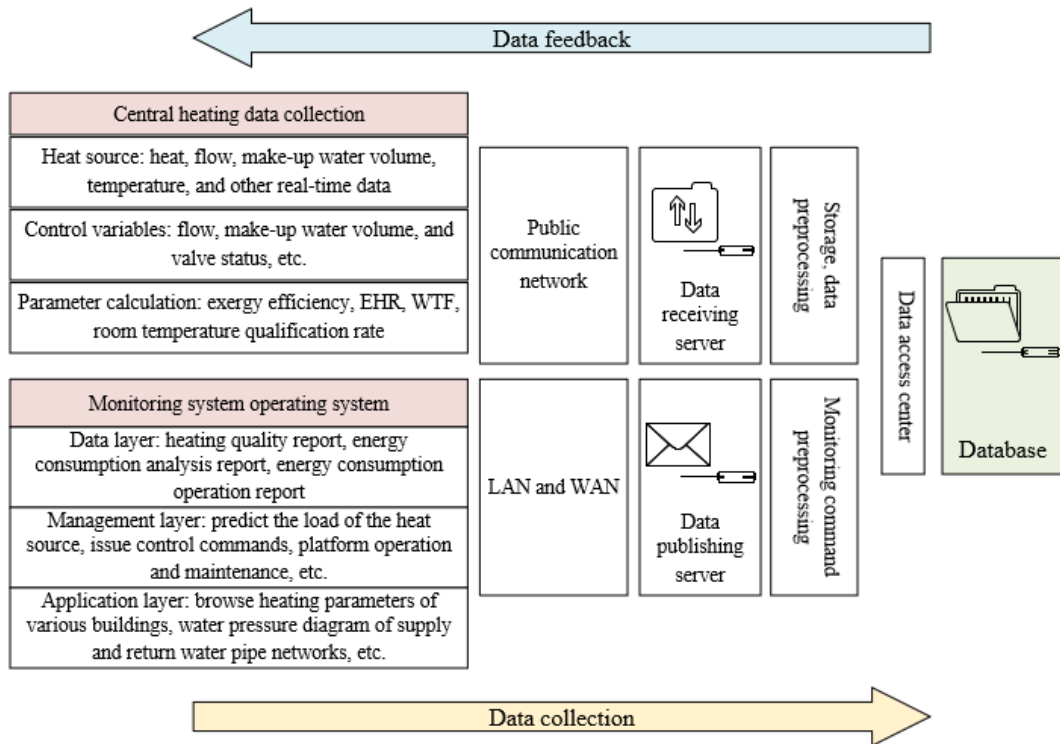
Data feedback

Central heating data collection

Heat source: heat, flow, make-up water volume, temperature, and other real-time data

Control variables: flow, make-up water volume, and valve status, etc.

Parameter calculation: exergy efficiency, EHR, WTF, room temperature qualification rate

Monitoring system operating system

Data layer: heating quality report, energy consumption analysis report, energy consumption operation report

Management layer: predict the load of the heat source, issue control commands, platform operation and maintenance, etc.

Application layer: browse heating parameters of various buildings, water pressure diagram of supply and return water pipe networks, etc.

Public communication network

LAN and WAN

Data receiving server

Data publishing server

Storage, data preprocessing

Monitoring command preprocessing

Data access center

Database

Data collection